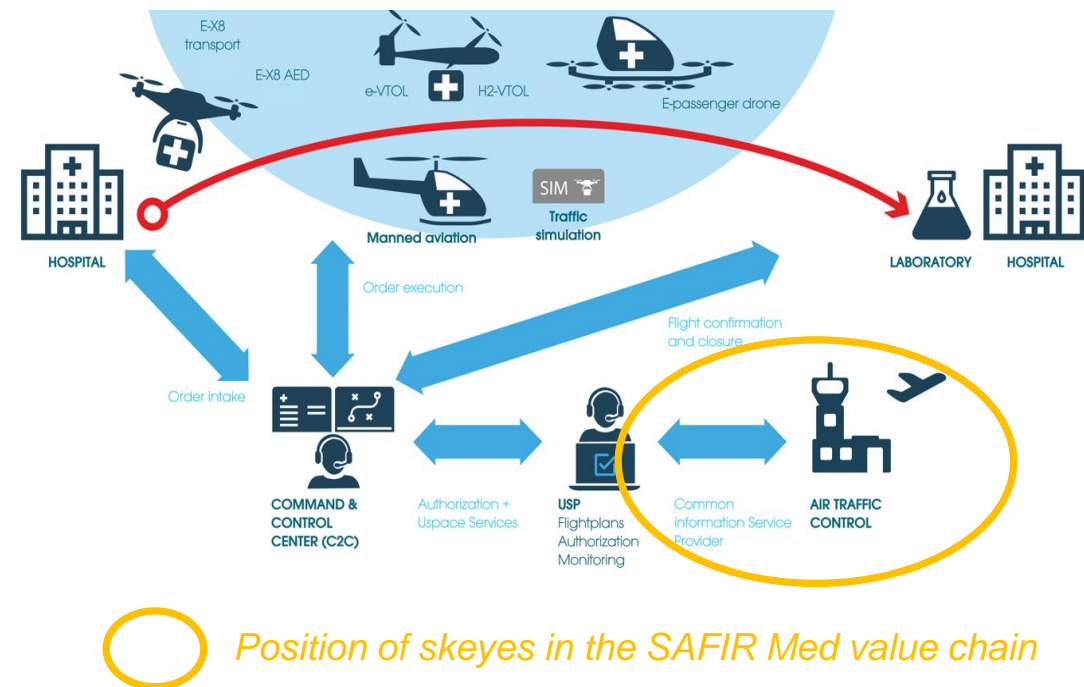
E-X8 transport

E-X8 AED

e-VTOL

H2-VTOL

E-passenger drone

Manned aviation

SIM

Traffic simulation

HOSPITAL

LABORATORY

HOSPITAL

Order execution

Flight confirmation and closure

Order intake

COMMAND & CONTROL CENTER (C2C)

Authorization + Uspace Services

USP
Flightplans
Authorization
Monitoring

Common information Service Provider

AIR TRAFFIC CONTROL

Position of skeyes in the SAFIR Med value chain